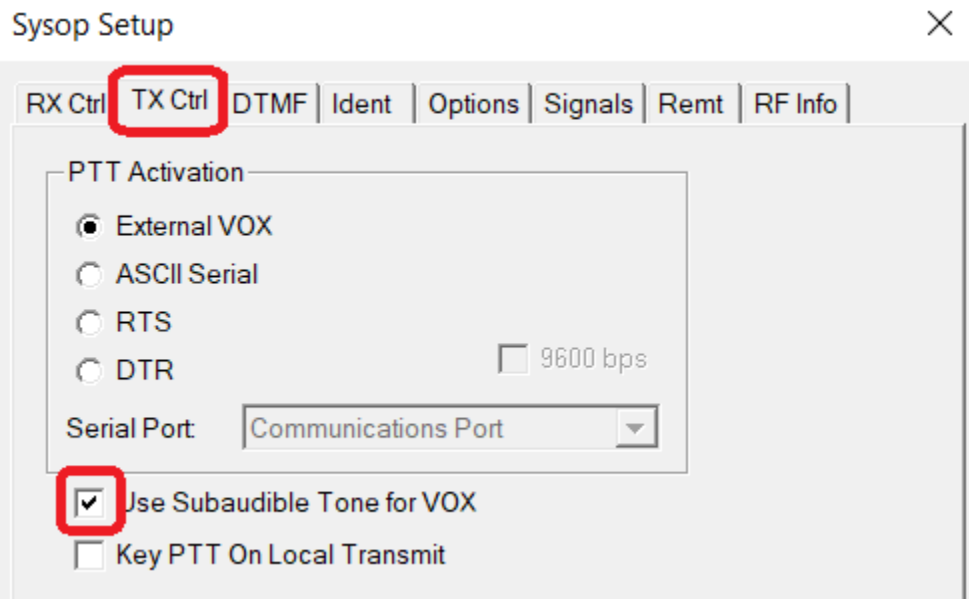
Sysop Setup

×

RX Ctrl | TX Ctrl | DTMF | Ident | Options | Signals | Remt | RF Info

PTT Activation

External VOX

ASCII Serial

RTS

DTR

9600 bps

Serial Port: Communications Port

Use Subaudible Tone for VOX

Key PTT On Local Transmit